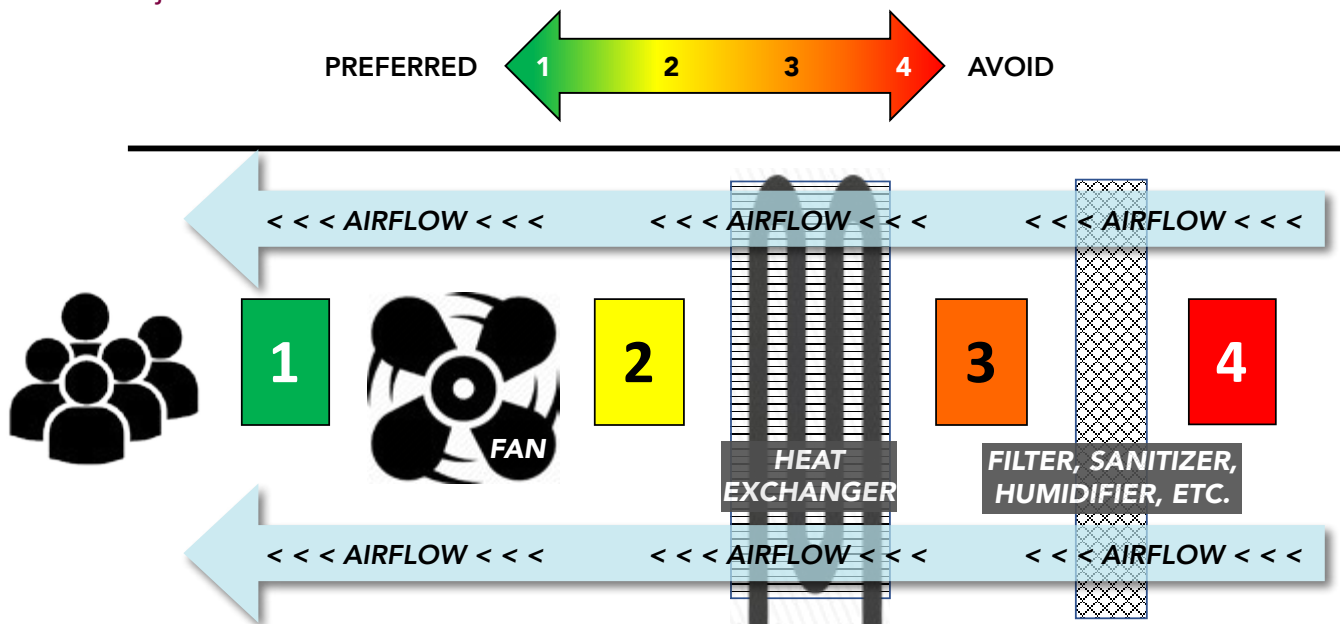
PREFERRED 1 2 3 4 AVOID

< < < AIRFLOW < < < < < < AIRFLOW < < < < < < AIRFLOW < < <

1 FAN 2 HEAT EXCHANGER 3 FILTER, SANITIZER, HUMIDIFIER, ETC. 4

< < < AIRFLOW < < < < < < AIRFLOW < < < < < < AIRFLOW < < <